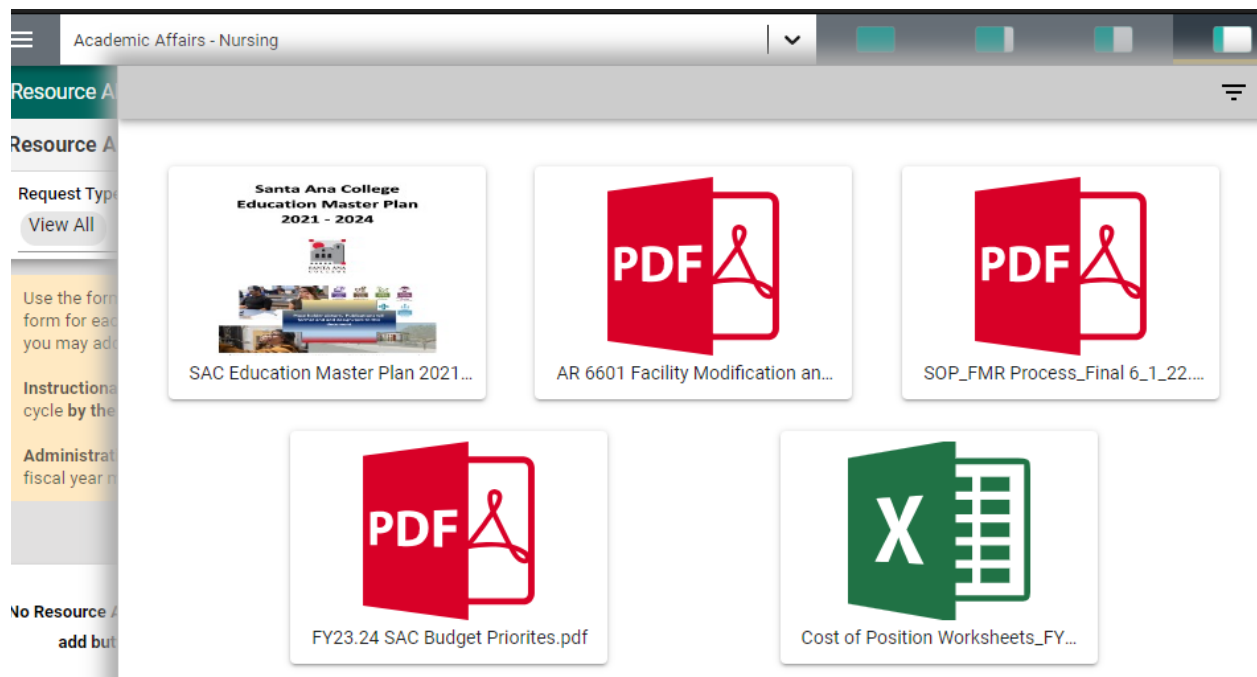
Academic Affairs - Nursing

Resource A

Resource A

Request Type

View All

Use the form
form for eac
you may add

Instructiona
cycle by the

Administrat
fiscal year n

No Resource A
add but

Santa Ana College
Education Master Plan
2021 - 2024

SAC Education Master Plan 2021...

PDF

AR 6601 Facility Modification an...

PDF

SOP_FMR Process_Final 6_1_22....

PDF

FY23.24 SAC Budget Priorites.pdf

X

Cost of Position Worksheets_FY...